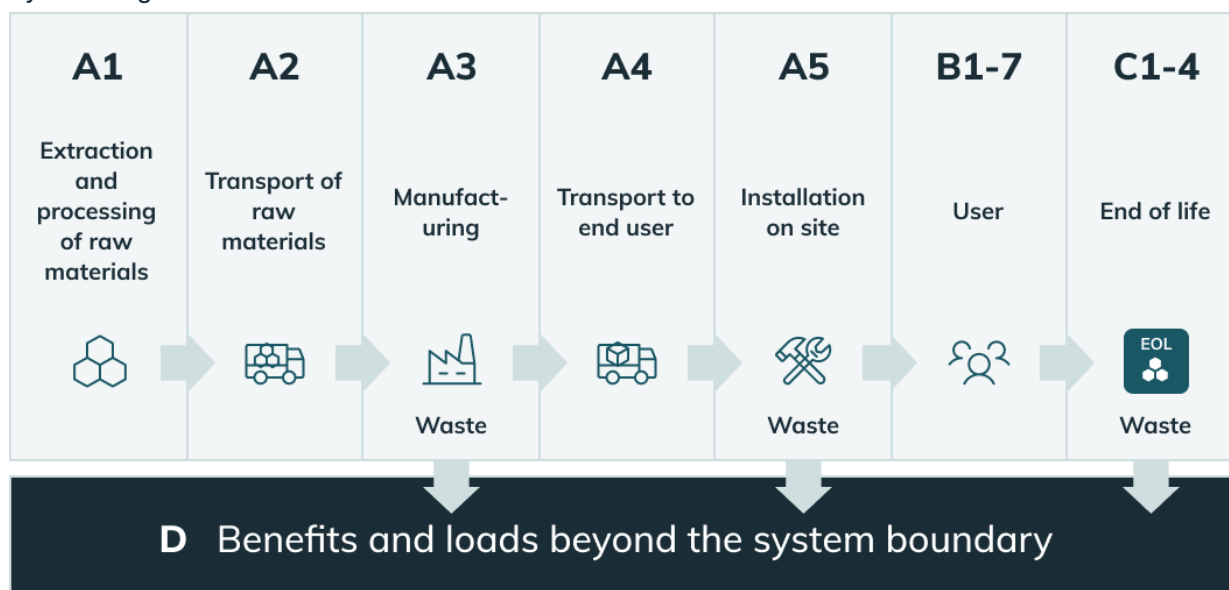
A1
Extraction and processing of raw materials

A2
Transport of raw materials

A3
Manufacturing
Waste

A4
Transport to end user

A5
Installation on site
Waste

B1-7
User

C1-4
End of life
EOL
Waste

D Benefits and loads beyond the system boundary